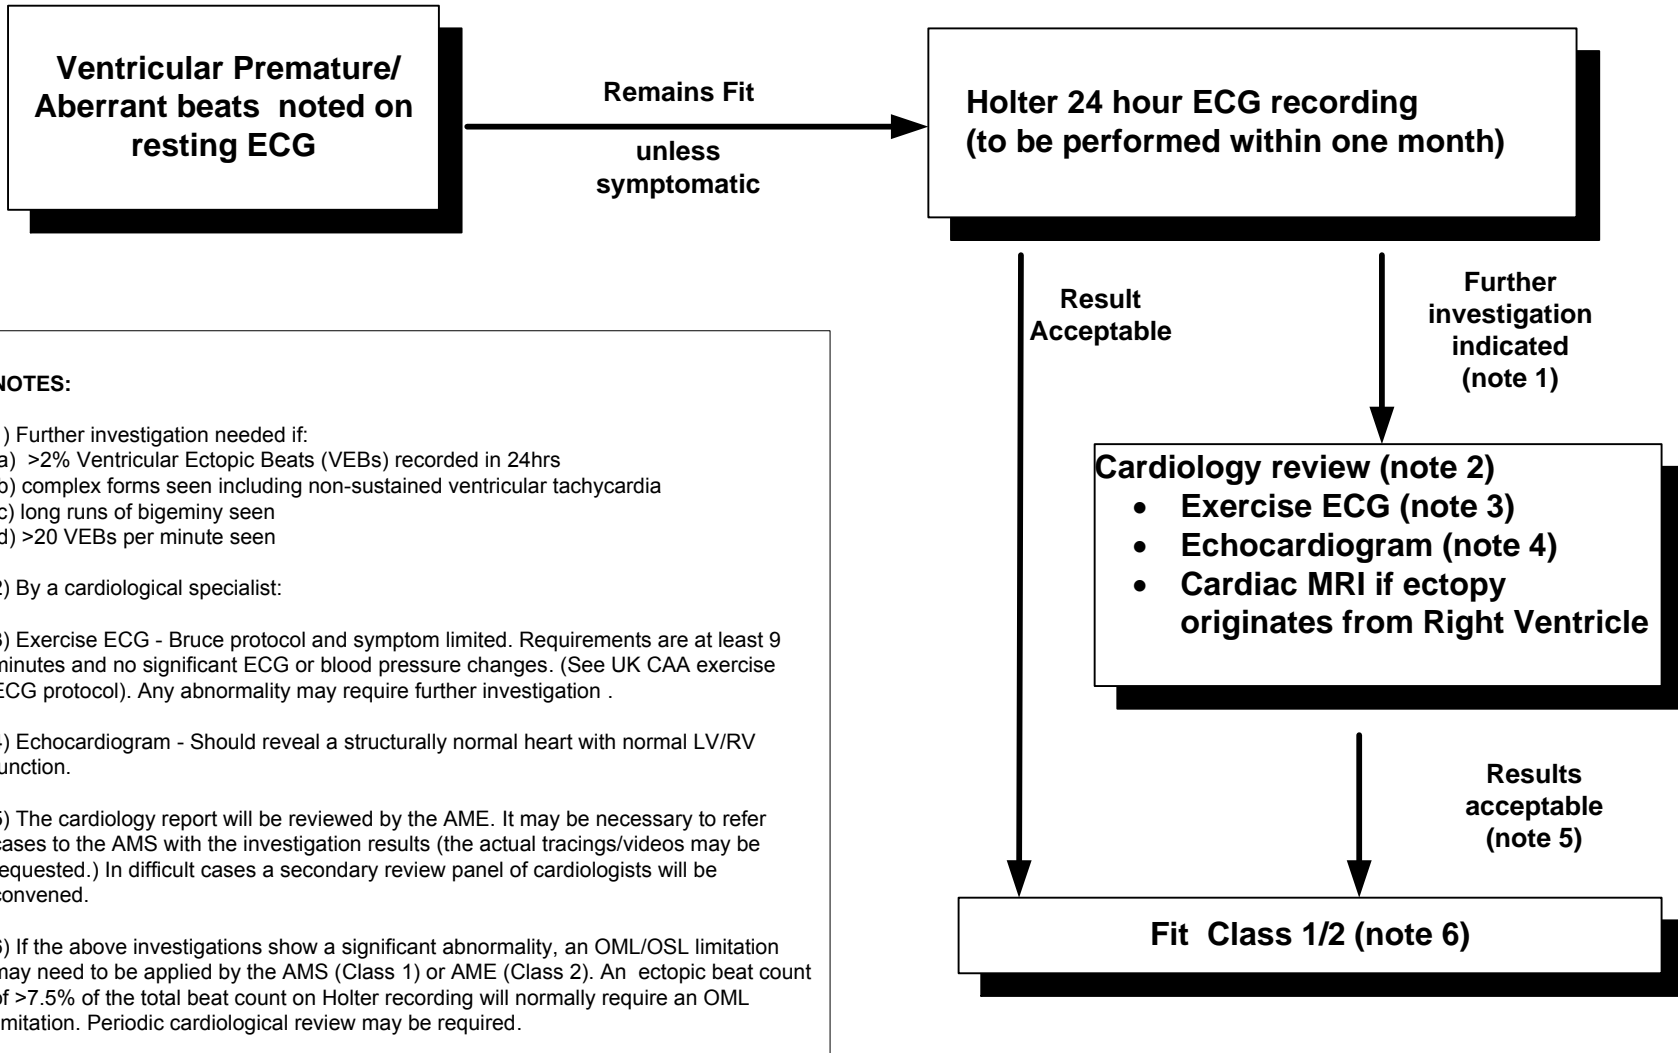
Ventricular Premature/ Aberrant beats noted on resting ECG

Remains Fit

unless symptomatic

Holter 24 hour ECG recording (to be performed within one month)

Result Acceptable

Further investigation indicated (note 1)

NOTES:

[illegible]) Further investigation needed if:
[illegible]a) >2% Ventricular Ectopic Beats (VEBs) recorded in 24hrs
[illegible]b) complex forms seen including non-sustained ventricular tachycardia
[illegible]c) long runs of bigeminy seen
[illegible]d) >20 VEBs per minute seen

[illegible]2) By a cardiological specialist:

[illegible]3) Exercise ECG - Bruce protocol and symptom limited. Requirements are at least 9 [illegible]minutes and no significant ECG or blood pressure changes. (See UK CAA exercise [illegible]ECG protocol). Any abnormality may require further investigation .

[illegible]4) Echocardiogram - Should reveal a structurally normal heart with normal LV/RV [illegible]unction.

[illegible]5) The cardiology report will be reviewed by the AME. It may be necessary to refer cases to the AMS with the investigation results (the actual tracings/videos may be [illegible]requested.) In difficult cases a secondary review panel of cardiologists will be convened.

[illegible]6) If the above investigations show a significant abnormality, an OML/OSL limitation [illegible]may need to be applied by the AMS (Class 1) or AME (Class 2). An ectopic beat count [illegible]of >7.5% of the total beat count on Holter recording will normally require an OML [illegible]imitation. Periodic cardiological review may be required.

Cardiology review (note 2)
• Exercise ECG (note 3)
• Echocardiogram (note 4)
• Cardiac MRI if ectopy originates from Right Ventricle

Results acceptable (note 5)

Fit Class 1/2 (note 6)